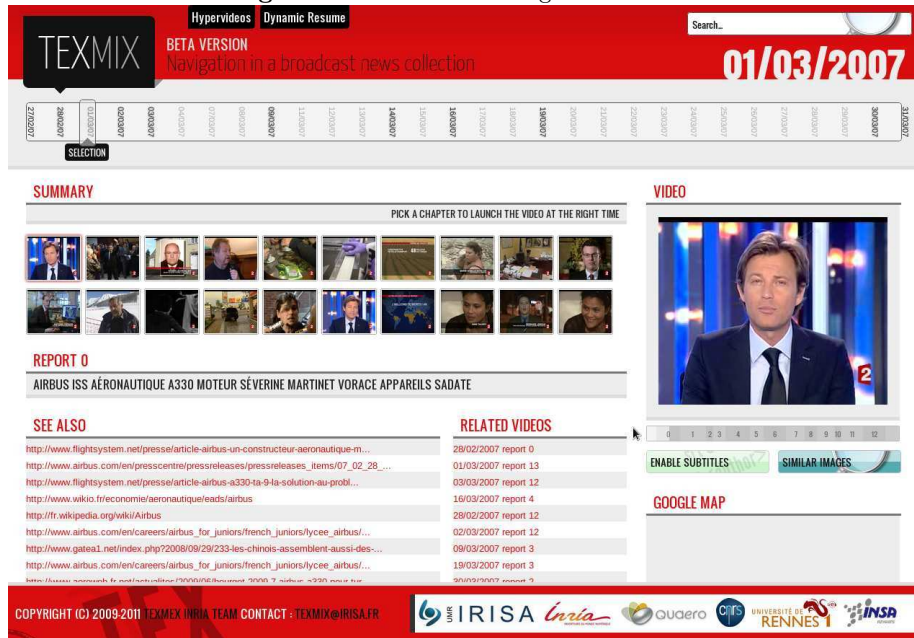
Hypervideos Dynamic Resume

TEXMIX

BETA VERSION
Navigation in a broadcast news collection

Search...

01/03/2007

27/02/07 28/02/07 01/03/07 02/03/07 03/03/07 04/03/07 07/03/07 08/03/07 09/03/07 11/03/07 12/03/07 13/03/07 14/03/07 15/03/07 16/03/07 17/03/07 18/03/07 19/03/07 20/03/07 21/03/07 22/03/07 23/03/07 24/03/07 25/03/07 26/03/07 27/03/07 28/03/07 29/03/07 30/03/07 31/03/07

SELECTION

SUMMARY

PICK A CHAPTER TO LAUNCH THE VIDEO AT THE RIGHT TIME

REPORT 0

AIRBUS ISS AÉRONAUTIQUE A330 MOTEUR SÉVERINE MARTINET VORACE APPAREILS SADATE

SEE ALSO

http://www.flightsystem.net/presse/article-airbus-un-constructeur-aeronautique-m...
http://www.airbus.com/en/presscentre/pressreleases/pressreleases_items/07_02_28_...
http://www.flightsystem.net/presse/article-airbus-a330-ta-9-la-solution-au-probl...
http://www.wikio.fr/economie/aeronautique/eads/airbus
http://fr.wikipedia.org/wiki/Airbus
http://www.airbus.com/en/careers/airbus_for_juniors/french_juniors/lycee_airbus/...
http://www.gatea1.net/index.php?2008/09/29/233-les-chinois-assemblent-aussi-des-...
http://www.airbus.com/en/careers/airbus_for_juniors/french_juniors/lycee_airbus/...
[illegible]

RELATED VIDEOS

28/02/2007 report 0
01/03/2007 report 13
03/03/2007 report 12
16/03/2007 report 4
28/02/2007 report 12
02/03/2007 report 12
09/03/2007 report 3
19/03/2007 report 3
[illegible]

VIDEO

0 1 2 3 4 5 6 7 8 9 10 11 12

ENABLE SUBTITLES

SIMILAR IMAGES

GOOGLE MAP

COPYRIGHT (C) 2009-2011 TEXMEX INRIA TEAM CONTACT : TEXMIX@IRISA.FR

IRISA Inria quaero cnrs UNIVERSITÉ DE RENNES 1 INSA